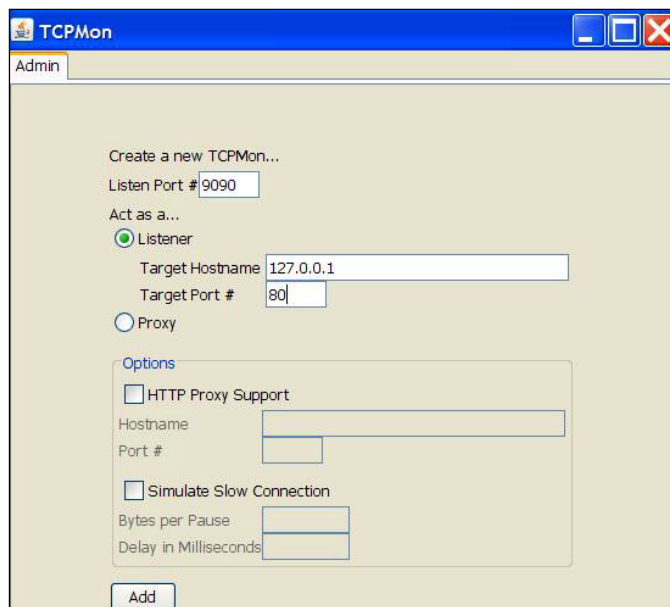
TCPMon

Admin

Create a new TCPMon...

Listen Port # 9090

Act as a...

Listener

Target Hostname 127.0.0.1

Target Port # 80

Proxy

Options

HTTP Proxy Support

Hostname

Port #

Simulate Slow Connection

Bytes per Pause

Delay in Milliseconds

Add